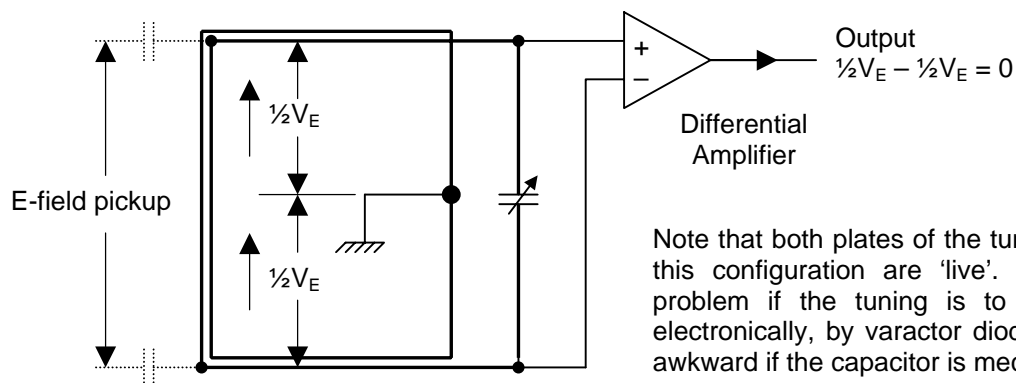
Output
$\frac{1}{2}V_E - \frac{1}{2}V_E = 0$

+
–

Differential Amplifier

$\frac{1}{2}V_E$

E-field pickup

$\frac{1}{2}V_E$

Note that both plates of the tun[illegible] this configuration are 'live'. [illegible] problem if the tuning is to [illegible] electronically, by varactor dio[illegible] awkward if the capacitor is mec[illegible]